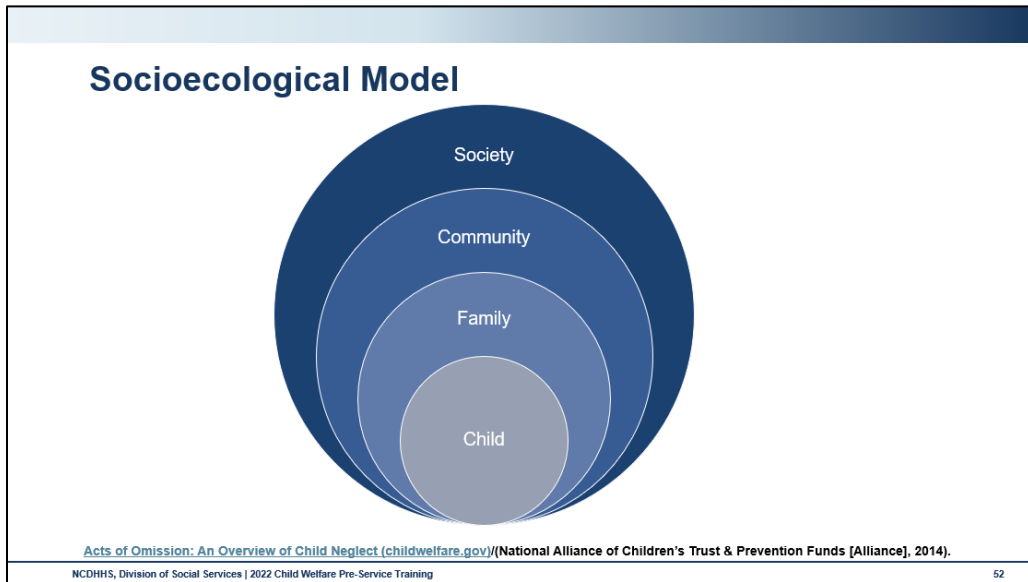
Socioecological Model

Society

Community

Family

Child

Acts of Omission: An Overview of Child Neglect (childwelfare.gov)/(National Alliance of Children's Trust & Prevention Funds [Alliance], 2014).

NCDHHS, Division of Social Services | 2022 Child Welfare Pre-Service Training

52